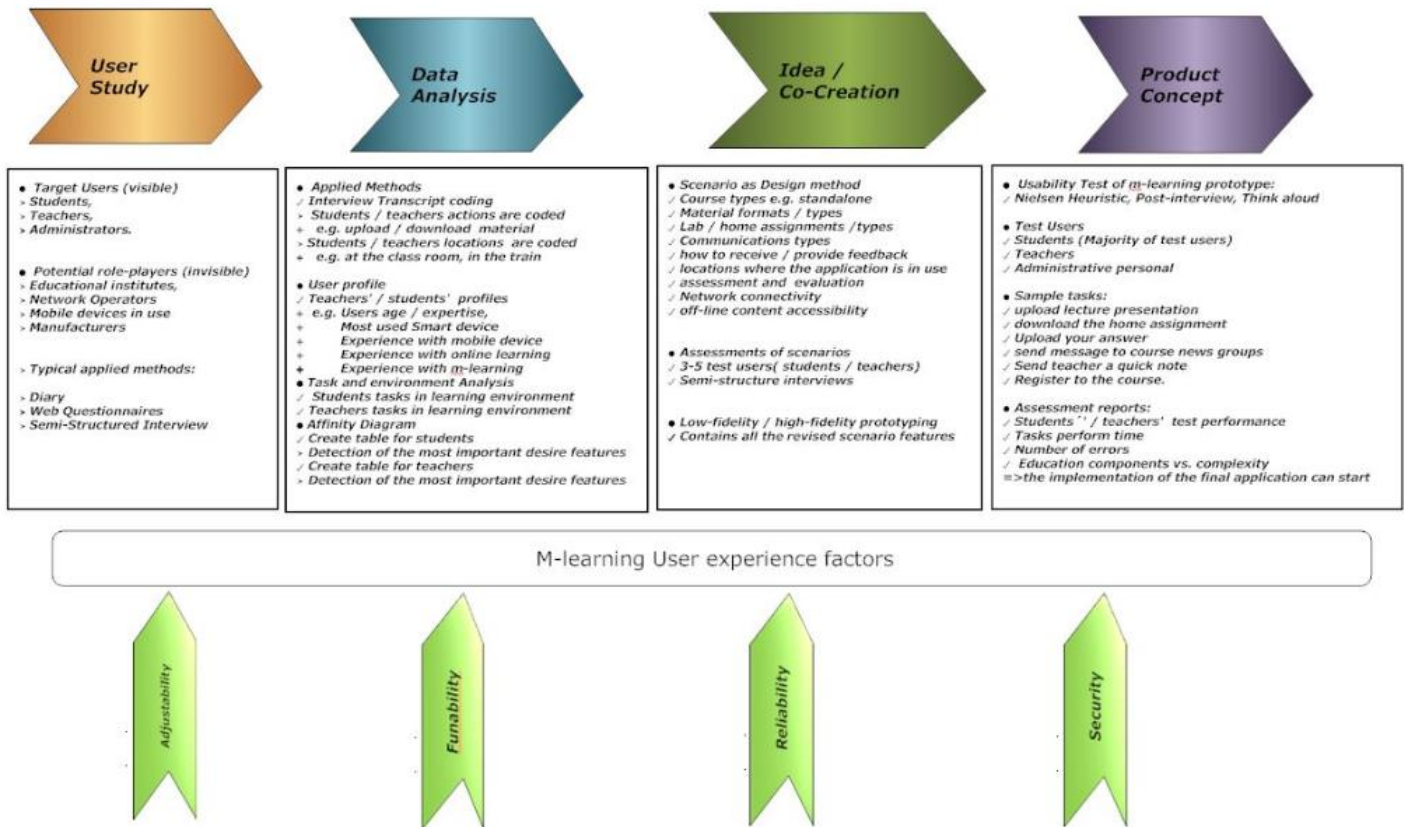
User Study

Data Analysis

Idea / Co-Creation

Product Concept

• Target Users (visible)
> Students,
> Teachers,
> Administrators.

• Potential role-players (invisible)
> Educational institutes,
> Network Operators
> Mobile devices in use
> Manufacturers

> Typical applied methods:

> Diary
> Web Questionnaires
> Semi-Structured Interview

• Applied Methods
✓ Interview Transcript coding
> Students / teachers actions are coded
+ e.g. upload / download material
> Students / teachers locations are coded
+ e.g. at the class room, in the train

• User profile
✓ Teachers' / students' profiles
+ e.g. Users age / expertise,
+ Most used Smart device
+ Experience with mobile device
+ Experience with online learning
+ Experience with m-learning
• Task and environment Analysis
✓ Students tasks in learning environment
✓ Teachers tasks in learning environment
• Affinity Diagram
✓ Create table for students
> Detection of the most important desire features
✓ Create table for teachers
> Detection of the most important desire features

• Scenario as Design method
✓ Course types e.g. standalone
✓ Material formats / types
✓ Lab / home assignments /types
✓ Communications types
✓ how to receive / provide feedback
✓ locations where the application is in use
✓ assessment and evaluation
✓ Network connectivity
✓ off-line content accessibility

• Assessments of scenarios
✓ 3-5 test users( students / teachers)
✓ Semi-structure interviews

• Low-fidelity / high-fidelity prototyping
✓ Contains all the revised scenario features

• Usability Test of m-learning prototype:
✓ Nielsen Heuristic, Post-interview, Think aloud

• Test Users
✓ Students (Majority of test users)
✓ Teachers
✓ Administrative personal

• Sample tasks:
✓ upload lecture presentation
✓ download the home assignment
✓ Upload your answer
✓ send message to course news groups
✓ Send teacher a quick note
✓ Register to the course.

• Assessment reports:
✓ Students' / teachers' test performance
✓ Tasks perform time
✓ Number of errors
✓ Education components vs. complexity
=>the implementation of the final application can start

M-learning User experience factors

Adjustability

Funability

Reliability

Security